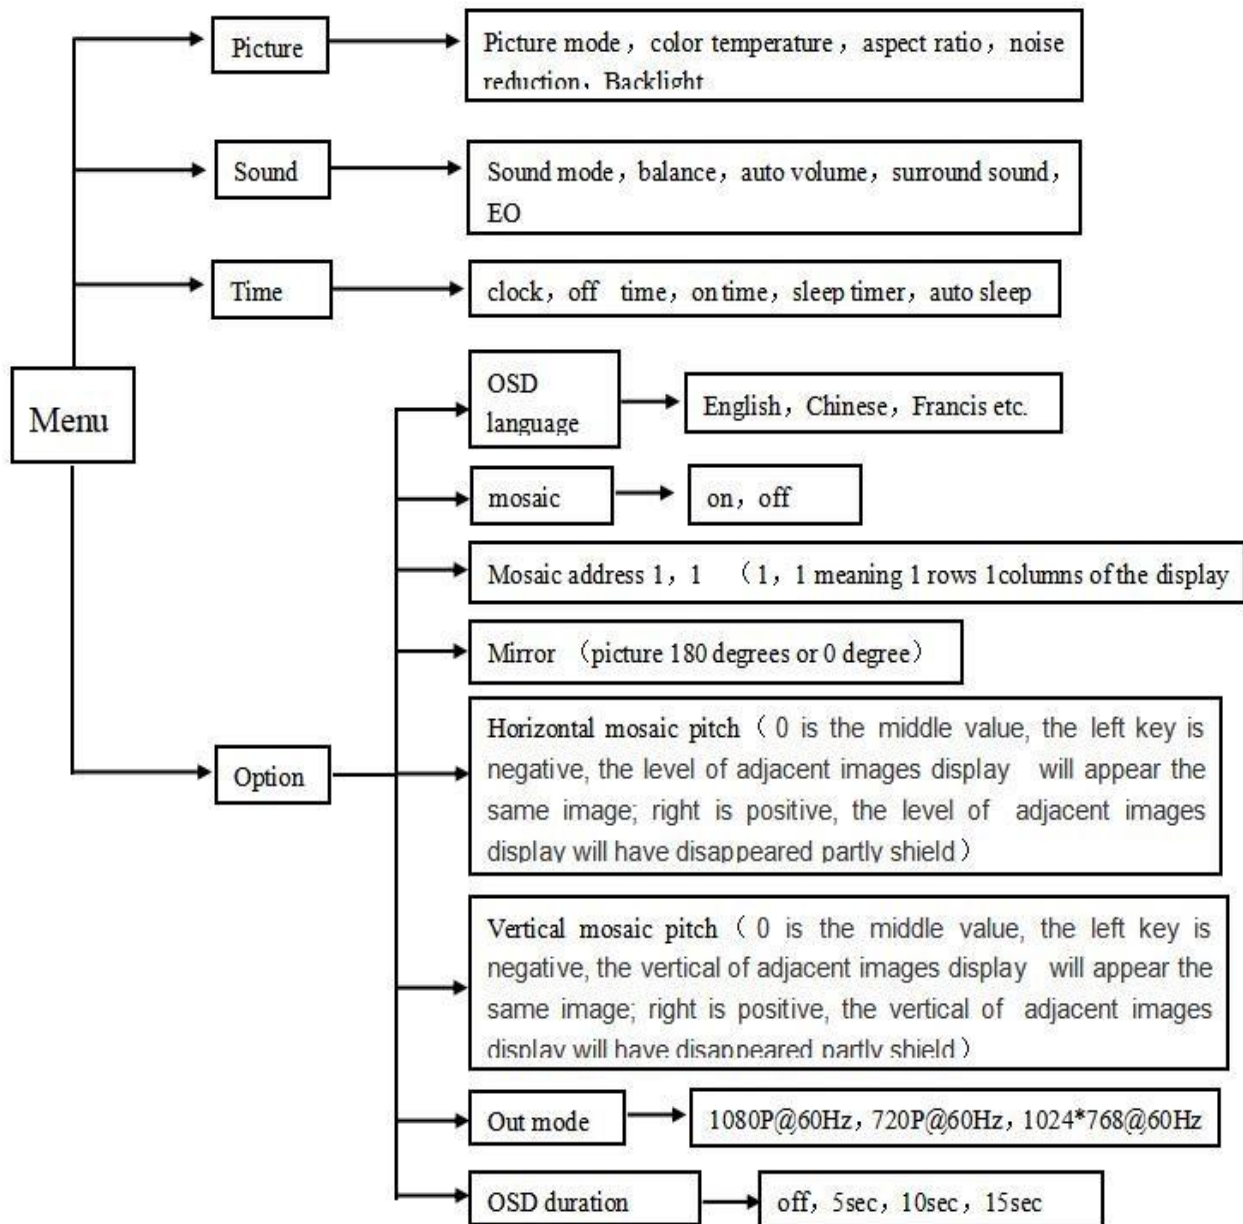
Menu

Picture

Picture mode，color temperature，aspect ratio，noise reduction，Backlight

Sound

Sound mode，balance，auto volume，surround sound，EQ

Time

clock，off time，on time，sleep timer，auto sleep

Option

OSD language

English，Chinese，Francis etc.

mosaic

on，off

Mosaic address 1，1 （1，1 meaning 1 rows 1columns of the display

Mirror （picture 180 degrees or 0 degree）

Horizontal mosaic pitch（0 is the middle value, the left key is negative, the level of adjacent images display will appear the same image; right is positive, the level of adjacent images display will have disappeared partly shield）

Vertical mosaic pitch（0 is the middle value, the left key is negative, the vertical of adjacent images display will appear the same image; right is positive, the vertical of adjacent images display will have disappeared partly shield）

Out mode

1080P@60Hz，720P@60Hz，1024*768@60Hz

OSD duration

off，5sec，10sec，15sec